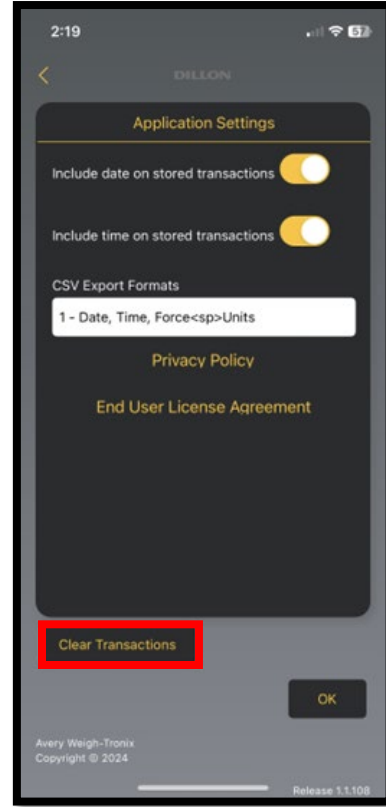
2:19

57

<

DILLON

Application Settings

Include date on stored transactions

Include time on stored transactions

CSV Export Formats

1 - Date, Time, Force<sp>Units

Privacy Policy

End User License Agreement

Clear Transactions

OK

Avery Weigh-Tronix
Copyright © 2024

Release 1.1.108